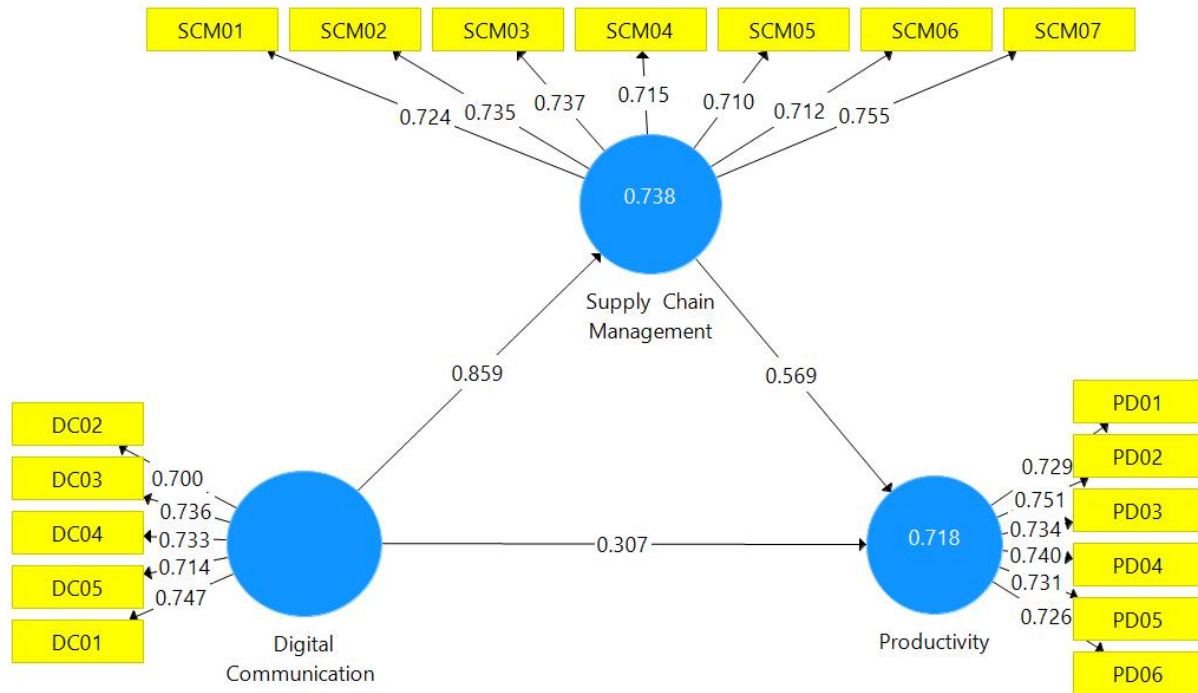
SCM01
SCM02
SCM03
SCM04
SCM05
SCM06
SCM07

0.724
0.735
0.737
0.715
0.710
0.712
0.755

0.738

Supply Chain Management

0.859

0.569

DC02
DC03
DC04
DC05
DC01

0.700
0.736
0.733
0.714
0.747

Digital Communication

0.307

0.718

Productivity

PD01
PD02
PD03
PD04
PD05
PD06

0.729
0.751
0.734
0.740
0.731
0.726